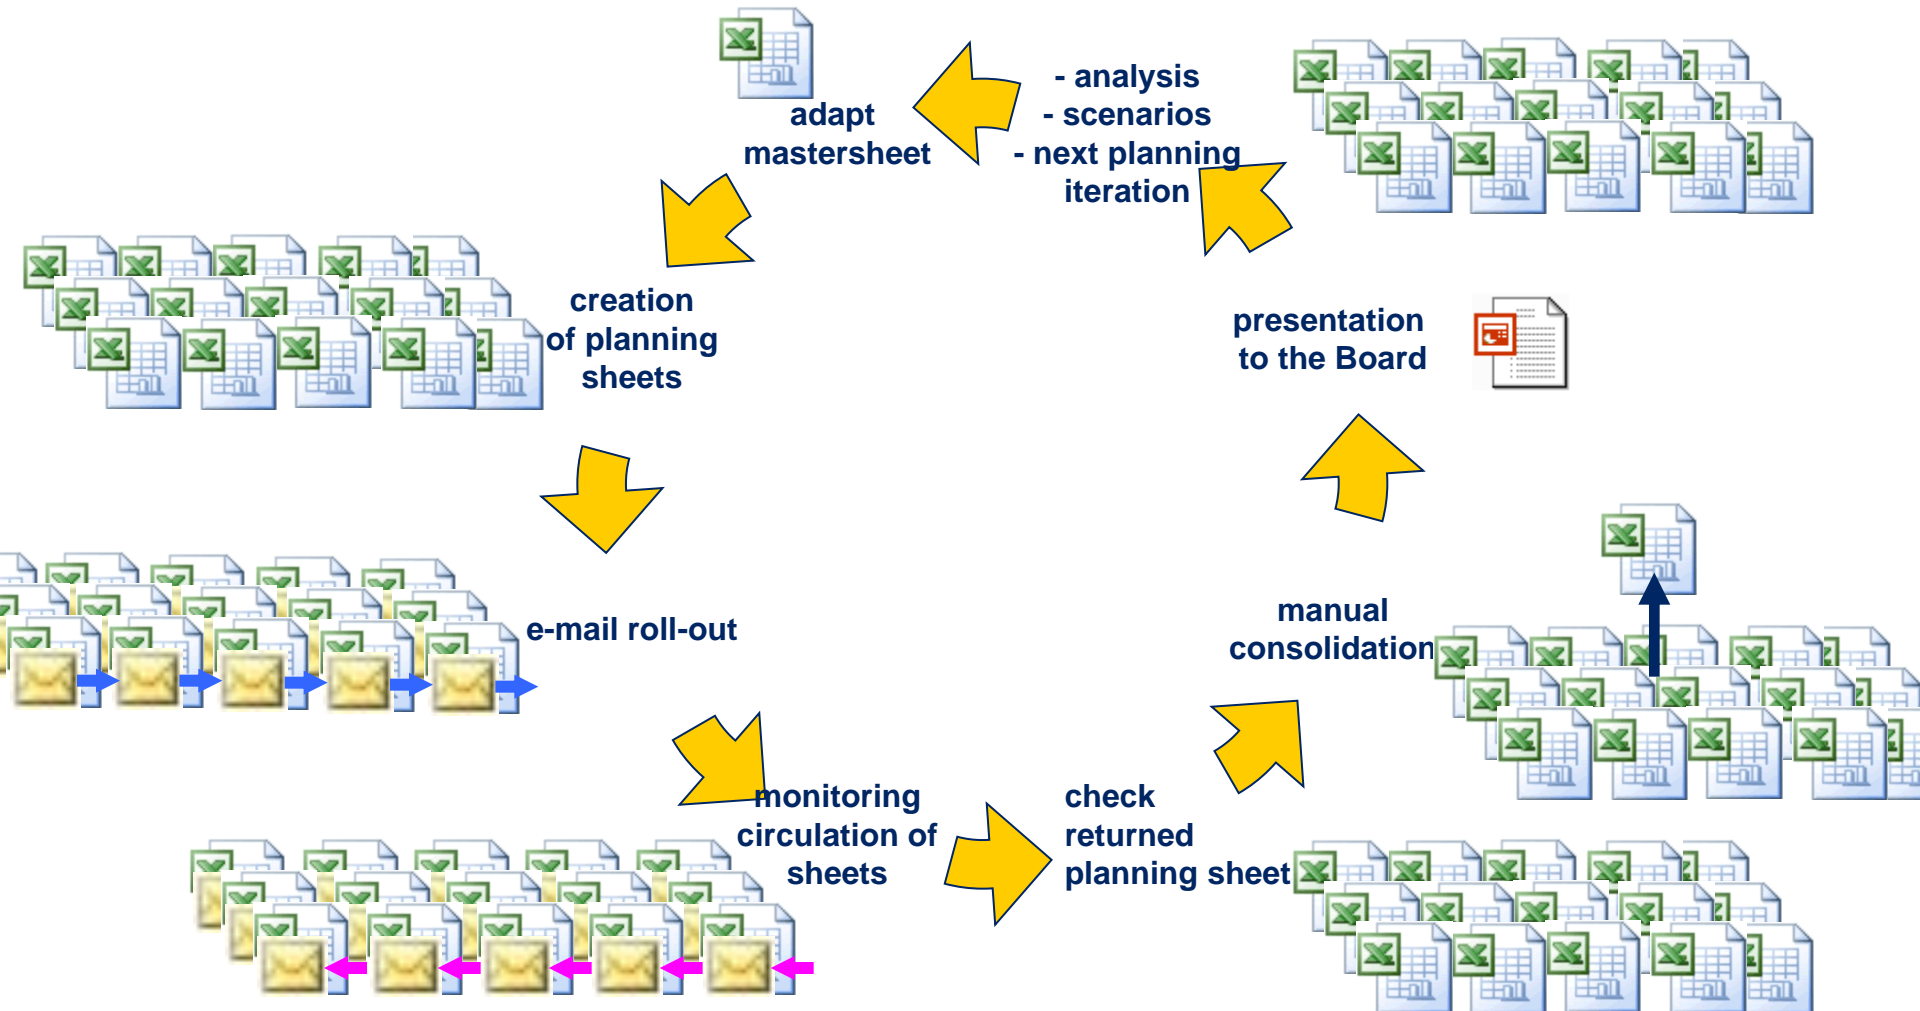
adapt mastersheet

- analysis
- scenarios
- next planning iteration

creation of planning sheets

presentation to the Board

e-mail roll-out

manual consolidation

monitoring circulation of sheets

check returned planning sheet